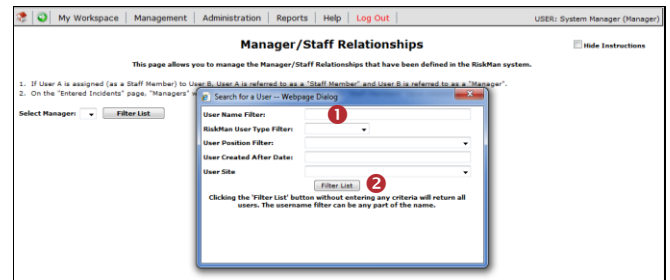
My Workspace | Management | Administration | Reports | Help | Log Out

USER: System Manager (Manager)

Manager/Staff Relationships

Hide Instructions

This page allows you to manage the Manager/Staff Relationships that have been defined in the RiskMan system.

1. If User A is assigned (as a Staff Member) to User B, User A is referred to as a "Staff Member" and User B is referred to as a "Manager".
2. On the "Entered Incidents" page, "Managers" w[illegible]

Select Manager: Filter List

Search for a User -- Webpage Dialog

User Name Filter:
1
RiskMan User Type Filter:
User Position Filter:
User Created After Date:
User Site
Filter List
2

Clicking the 'Filter List' button without entering any criteria will return all users. The username filter can be any part of the name.